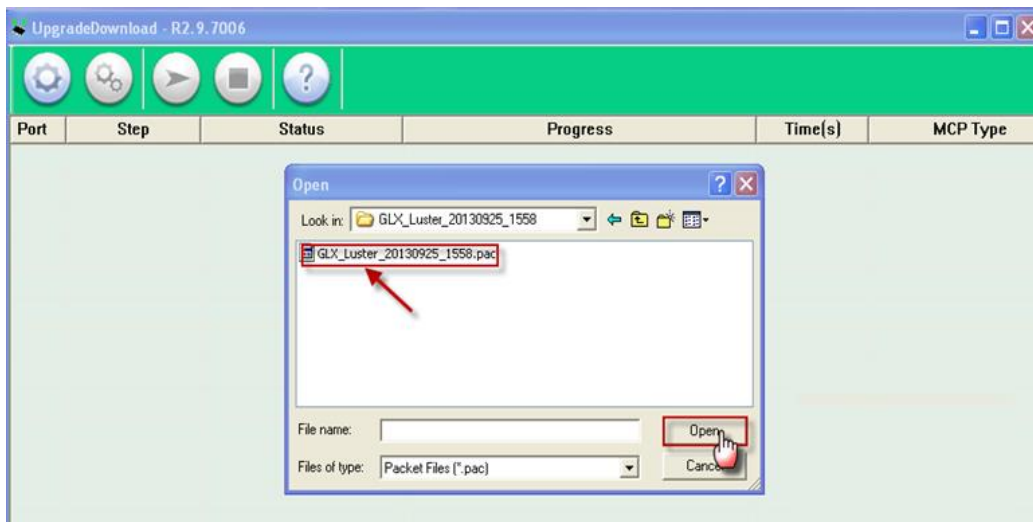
UpgradeDownload - R2.9.7006

| Port | Step | Status | Progress | Time(s) | MCP Type |
|---|---|---|---|---|---|

Open

Look in: GLX_Luster_20130925_1558

GLX_Luster_20130925_1558.pac

File name:

Files of type: Packet Files (*.pac)

Open

Cance